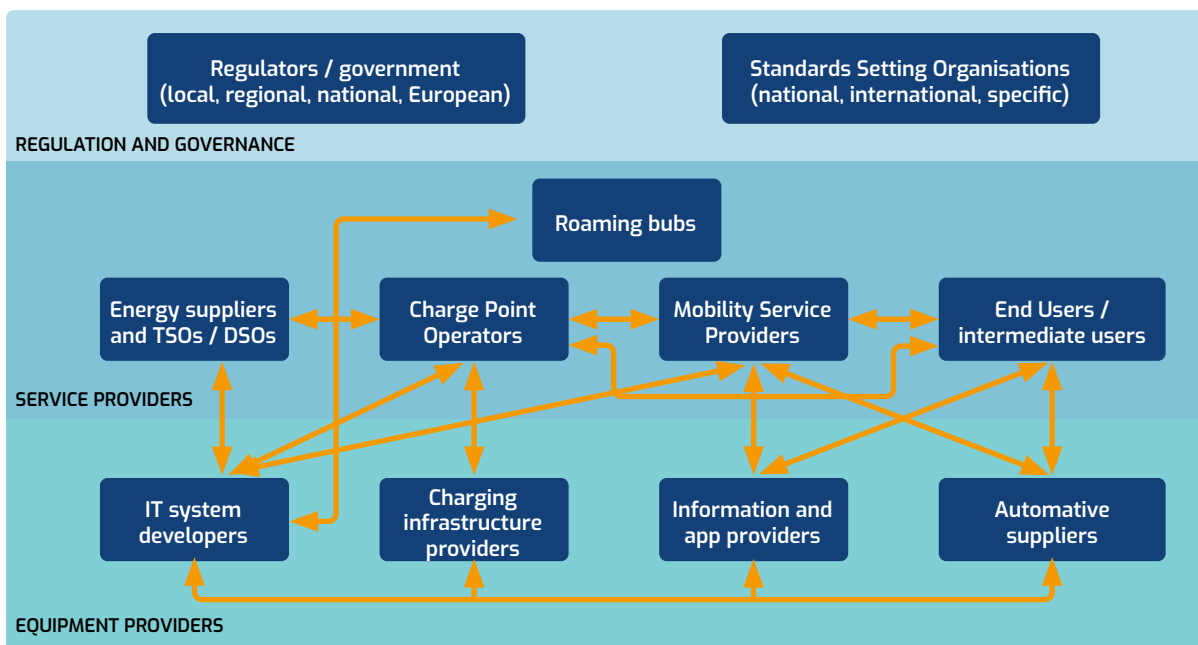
Regulators / government
(local, regional, national, European)

Standards Setting Organisations
(national, international, specific)

REGULATION AND GOVERNANCE

Roaming bubs

Energy suppliers and TSOs / DSOs

Charge Point Operators

Mobility Service Providers

End Users / intermediate users

SERVICE PROVIDERS

IT system developers

Charging infrastructure providers

Information and app providers

Automative suppliers

EQUIPMENT PROVIDERS